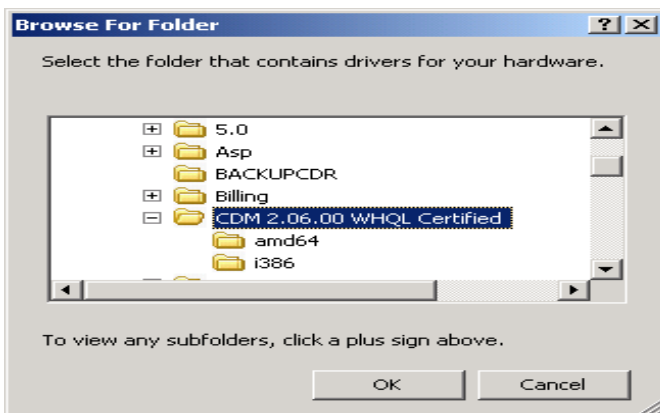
Browse For Folder

?

Select the folder that contains drivers for your hardware.

5.0
Asp
BACKUPCDR
Billing
CDM 2.06.00 WHQL Certified
amd64
i386

To view any subfolders, click a plus sign above.

OK

Cancel